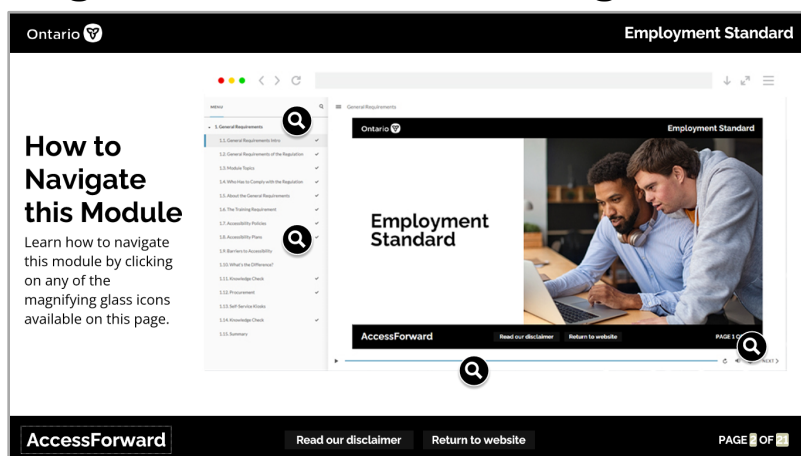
Ontario

Employment Standard

How to Navigate this Module

Learn how to navigate this module by clicking on any of the magnifying glass icons available on this page.

MENU

General Requirements

1. General Requirements

1.1. General Requirements Intro

1.2. General Requirements of the Regulation

1.3. Module Topics

1.4. Who Has to Comply with the Regulation

1.5. About the General Requirements

1.6. The Training Requirement

1.7. Accessibility Policies

1.8. Accessibility Plans

1.9. Barriers to Accessibility

1.10. What's the Difference?

1.11. Knowledge Check

1.12. Procurement

1.13. Self-Service Kiosks

1.14. Knowledge Check

1.15. Summary

Ontario

Employment Standard

Employment Standard

AccessForward

Read our disclaimer

Return to website

PAGE 1 O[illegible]

NEXT

AccessForward

Read our disclaimer

Return to website

PAGE 2 OF 21